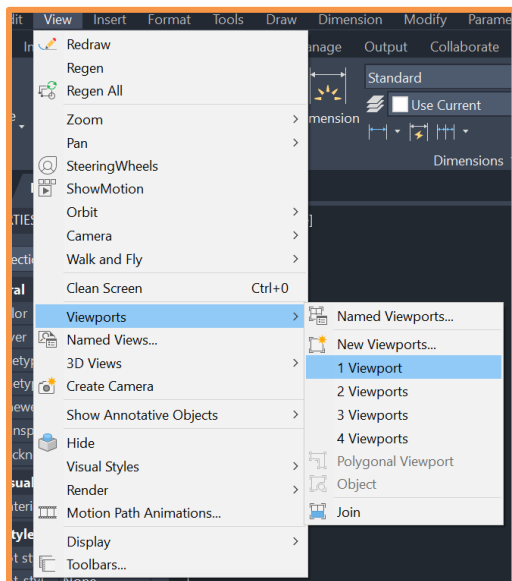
dit View Insert Format Tools Draw Dimension Modify Parame

In anage Output Collaborate

Standard

Use Current

mension

Dimensions

TIES

ectio

ral

lor

yer

etyp

ety

ewe

nsp

ckn

sual

teri

tyle

t st

Redraw
Regen
Regen All
Zoom
Pan
SteeringWheels
ShowMotion
Orbit
Camera
Walk and Fly
Clean Screen Ctrl+0
Viewports
Named Views...
3D Views
Create Camera
Show Annotative Objects
Hide
Visual Styles
Render
Motion Path Animations...
Display
Toolbars...

Named Viewports...
New Viewports...
1 Viewport
2 Viewports
3 Viewports
4 Viewports
Polygonal Viewport
Object
Join